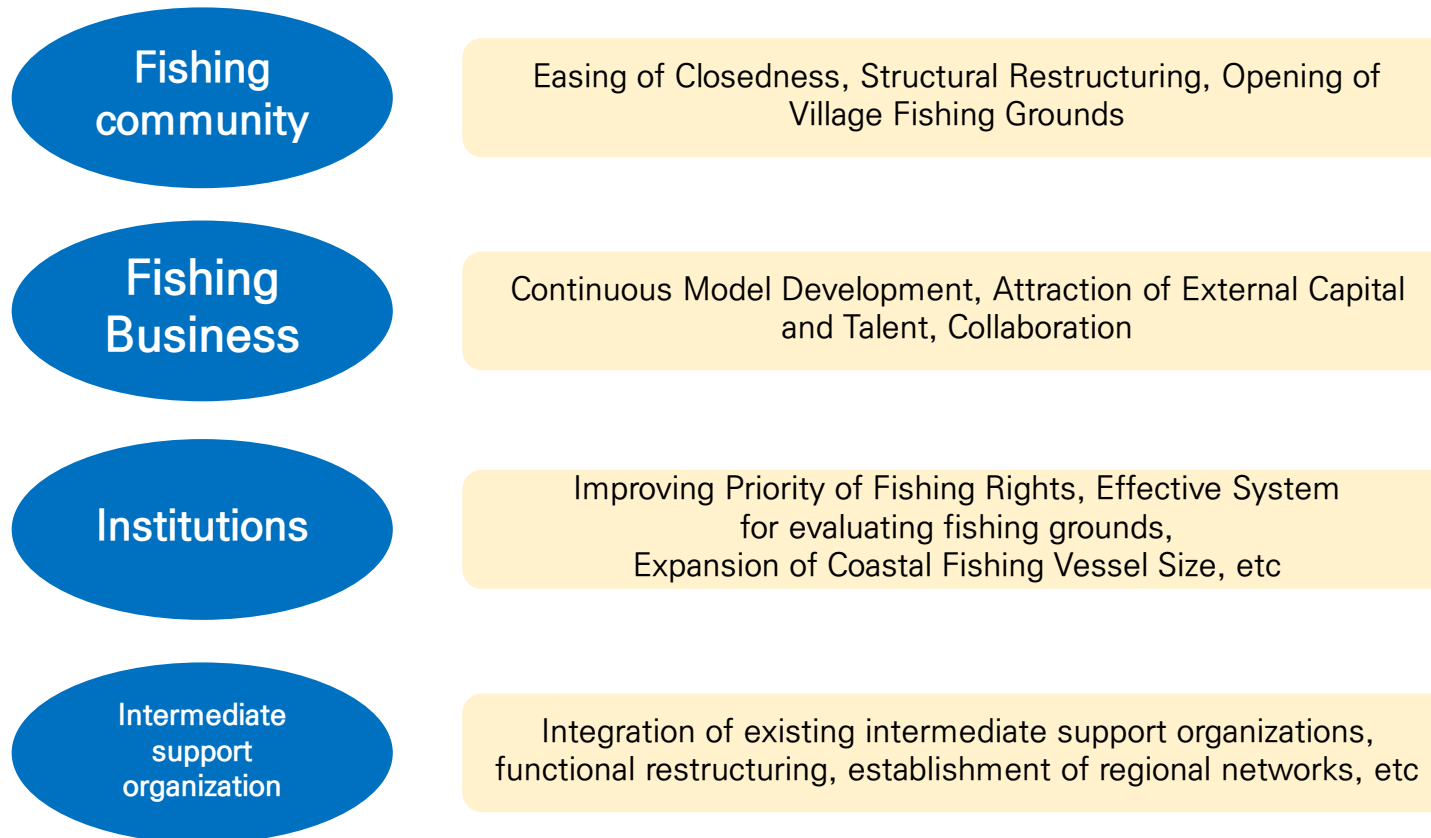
Fishing community

Easing of Closedness, Structural Restructuring, Opening of Village Fishing Grounds

Fishing Business

Continuous Model Development, Attraction of External Capital and Talent, Collaboration

Institutions

Improving Priority of Fishing Rights, Effective System for evaluating fishing grounds, Expansion of Coastal Fishing Vessel Size, etc

Intermediate support organization

Integration of existing intermediate support organizations, functional restructuring, establishment of regional networks, etc